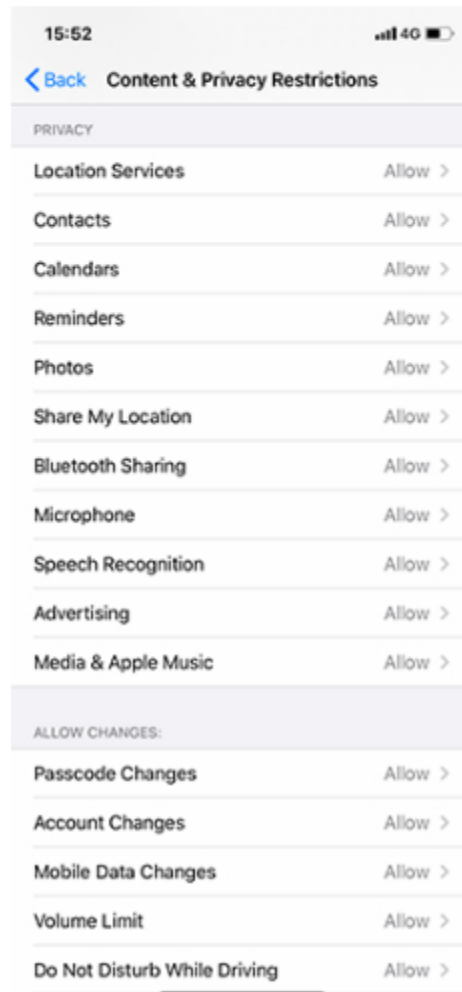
15:52

4G

< Back Content & Privacy Restrictions

PRIVACY

Location Services Allow >

Contacts Allow >

Calendars Allow >

Reminders Allow >

Photos Allow >

Share My Location Allow >

Bluetooth Sharing Allow >

Microphone Allow >

Speech Recognition Allow >

Advertising Allow >

Media & Apple Music Allow >

ALLOW CHANGES:

Passcode Changes Allow >

Account Changes Allow >

Mobile Data Changes Allow >

Volume Limit Allow >

Do Not Disturb While Driving Allow >